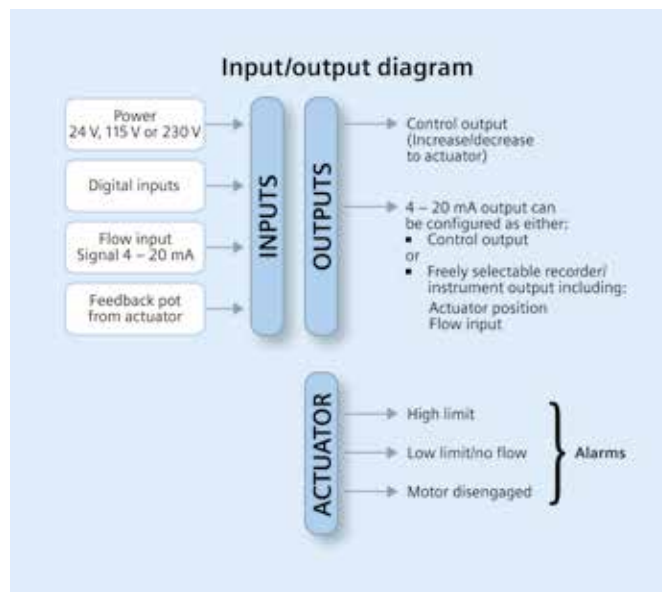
Input/output diagram

Power
24 V, 115 V or 230 V

Digital inputs

Flow input
Signal 4 – 20 mA

Feedback pot
from actuator

INPUTS

OUTPUTS

Control output (Increase/decrease to actuator)

4 – 20 mA output can be configured as either:
▪ Control output
or
▪ Freely selectable recorder/ instrument output including:
Actuator position
Flow input

ACTUATOR

High limit

Low limit/no flow

Motor disengaged

Alarms